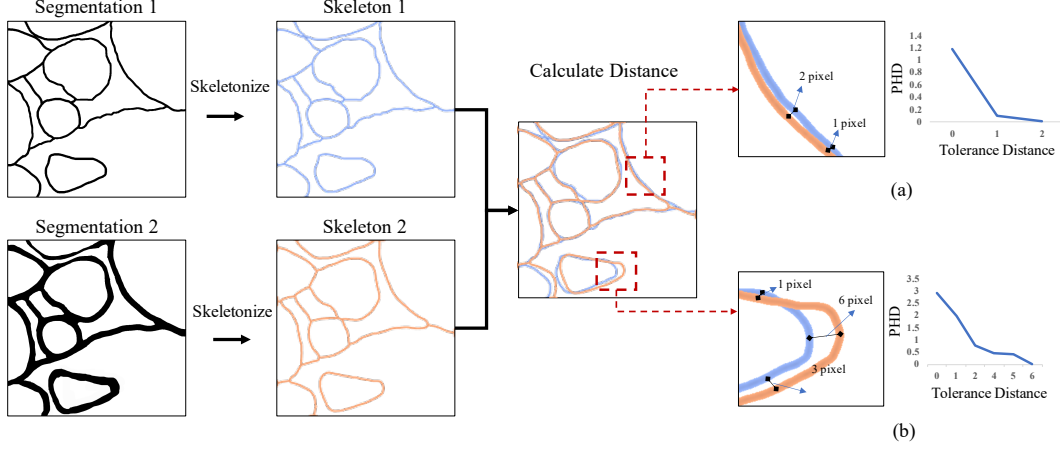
Segmentation 1

Skeleton 1

Skeletonize

Calculate Distance

2 pixel

1 pixel

PHD

1.4
1.2
1
0.8
0.6
0.4
0.2
0

0 1 2

Tolerance Distance

(a)

Segmentation 2

Skeleton 2

Skeletonize

1 pixel

6 pixel

3 pixel

PHD

3.5
3
2.5
2
1.5
1
0.5
0

0 1 2 3 4 5 6

Tolerance Distance

(b)